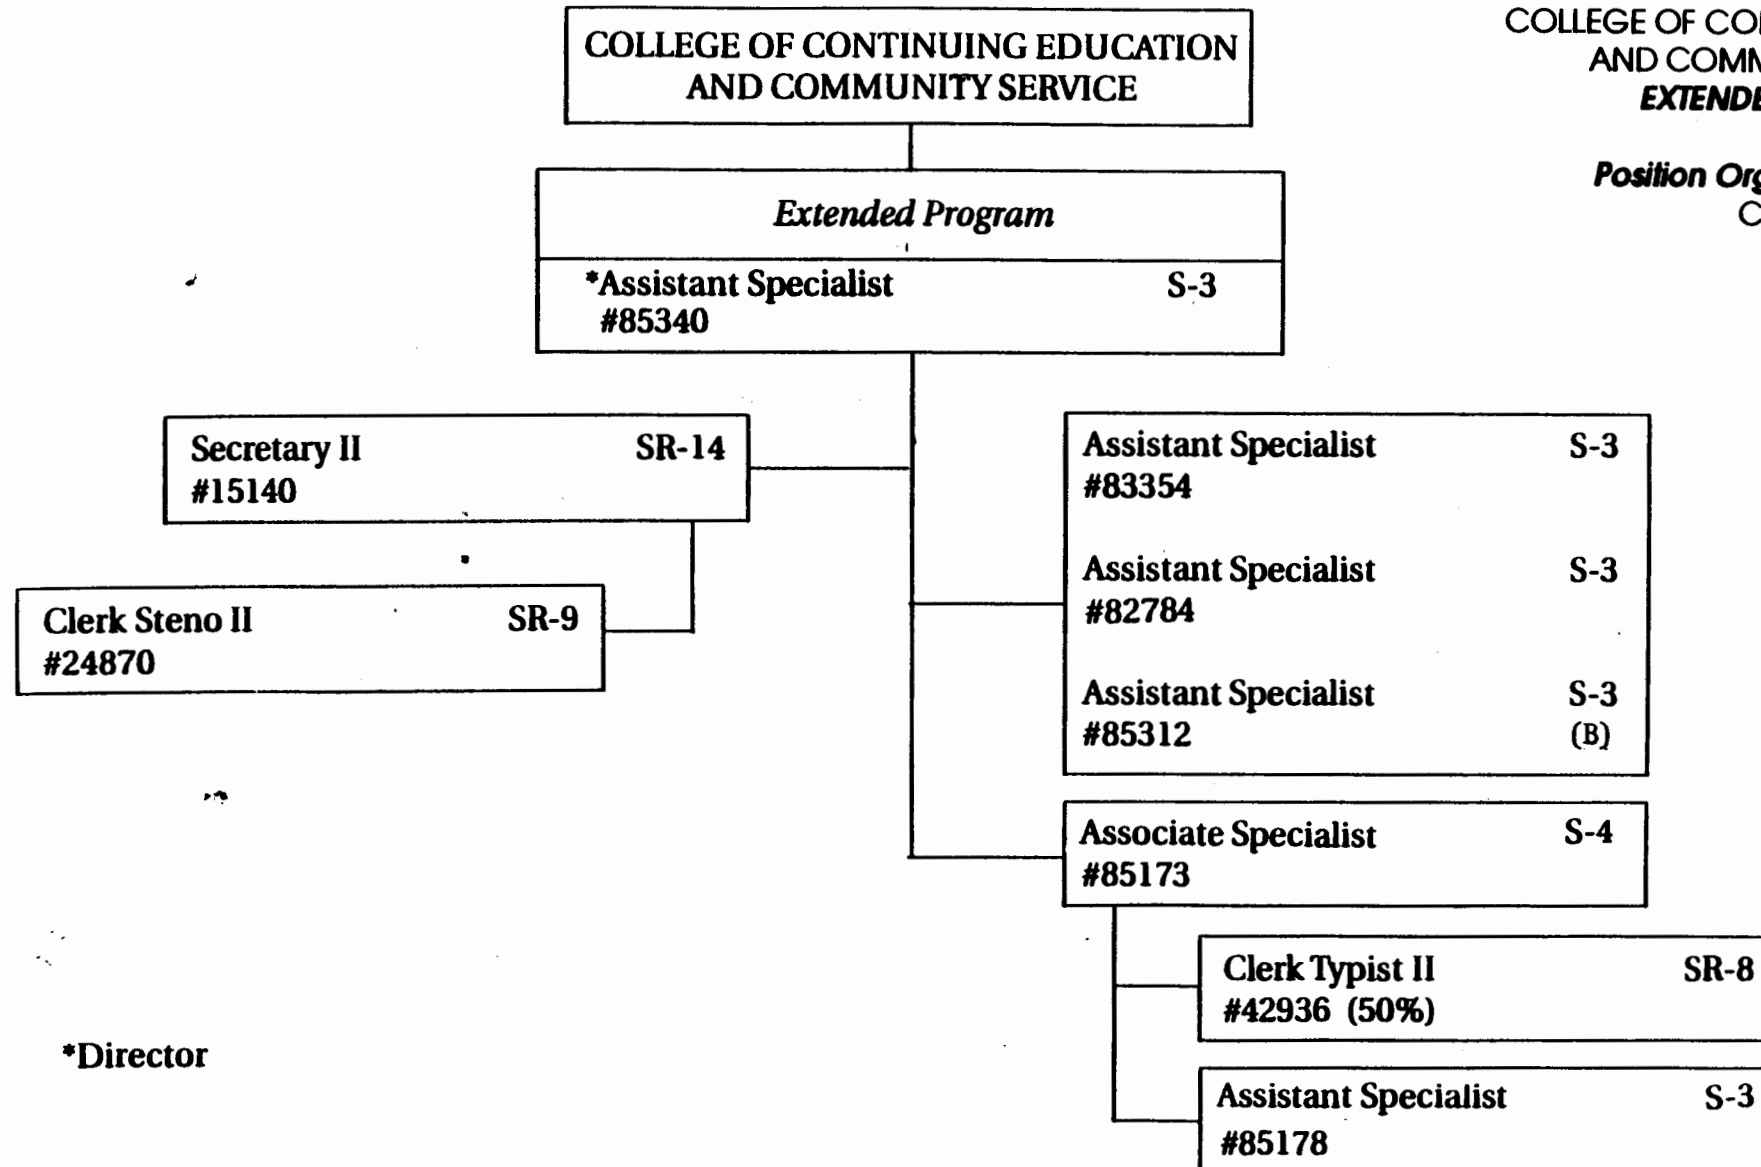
COLLEGE OF CO
AND COMM
EXTENDE

Position Org
C

COLLEGE OF CONTINUING EDUCATION AND COMMUNITY SERVICE

Extended Program

*Assistant Specialist S-3
#85340

Secretary II SR-14
#15140

Clerk Steno II SR-9
#24870

Assistant Specialist S-3
#83354

Assistant Specialist S-3
#82784

Assistant Specialist S-3
#85312 (B)

Associate Specialist S-4
#85173

Clerk Typist II SR-8
#42936 (50%)

Assistant Specialist S-3
#85178

*Director